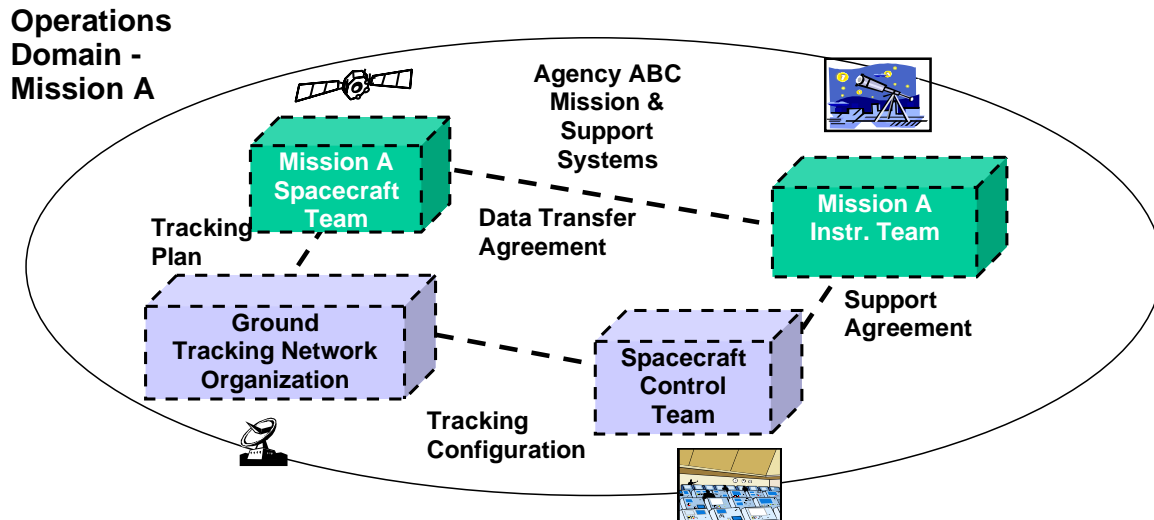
Operations Domain - Mission A

Agency ABC Mission & Support Systems

Mission A Spacecraft Team

Tracking Plan

Data Transfer Agreement

Mission A Instr. Team

Support Agreement

Ground Tracking Network Organization

Spacecraft Control Team

Tracking Configuration